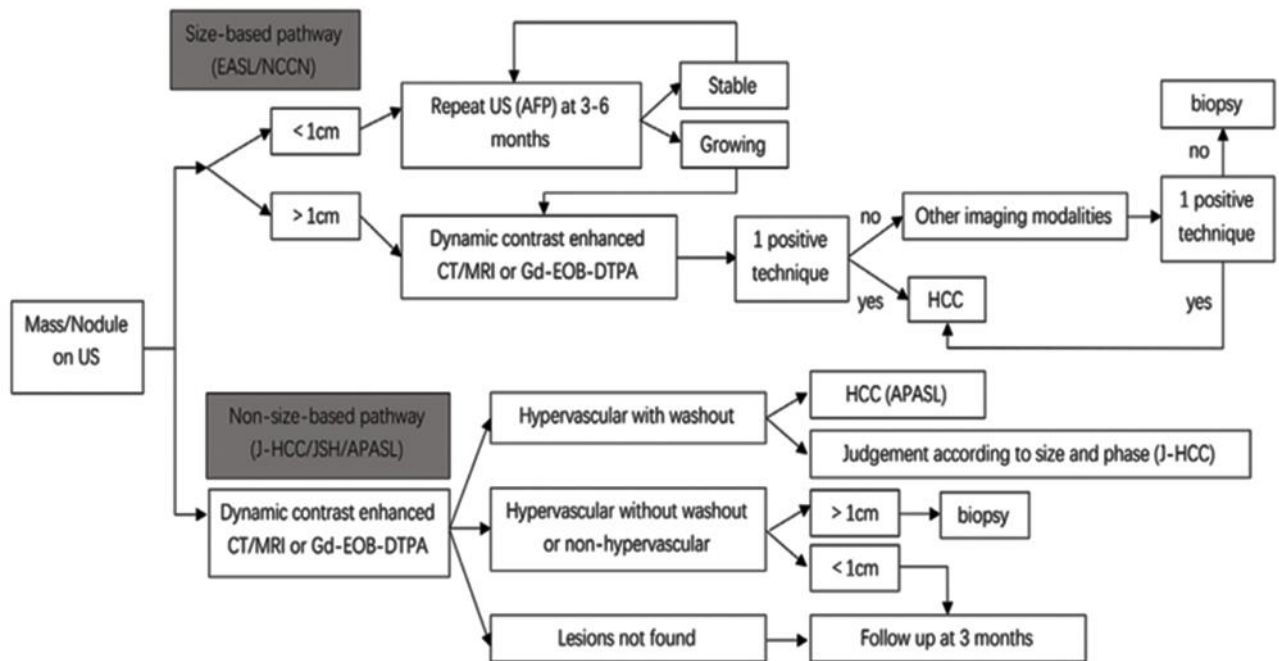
Size-based pathway (EASL/NCCN)

Mass/Nodule on US

< 1cm

Repeat US (AFP) at 3-6 months

Stable

Growing

> 1cm

Dynamic contrast enhanced CT/MRI or Gd-EOB-DTPA

1 positive technique

no

Other imaging modalities

1 positive technique

no

biopsy

yes

HCC

yes

Non-size-based pathway (J-HCC/JSH/APASL)

Dynamic contrast enhanced CT/MRI or Gd-EOB-DTPA

Hypervascular with washout

HCC (APASL)

Judgement according to size and phase (J-HCC)

Hypervascular without washout or non-hypervascular

> 1cm

biopsy

< 1cm

Lesions not found

Follow up at 3 months